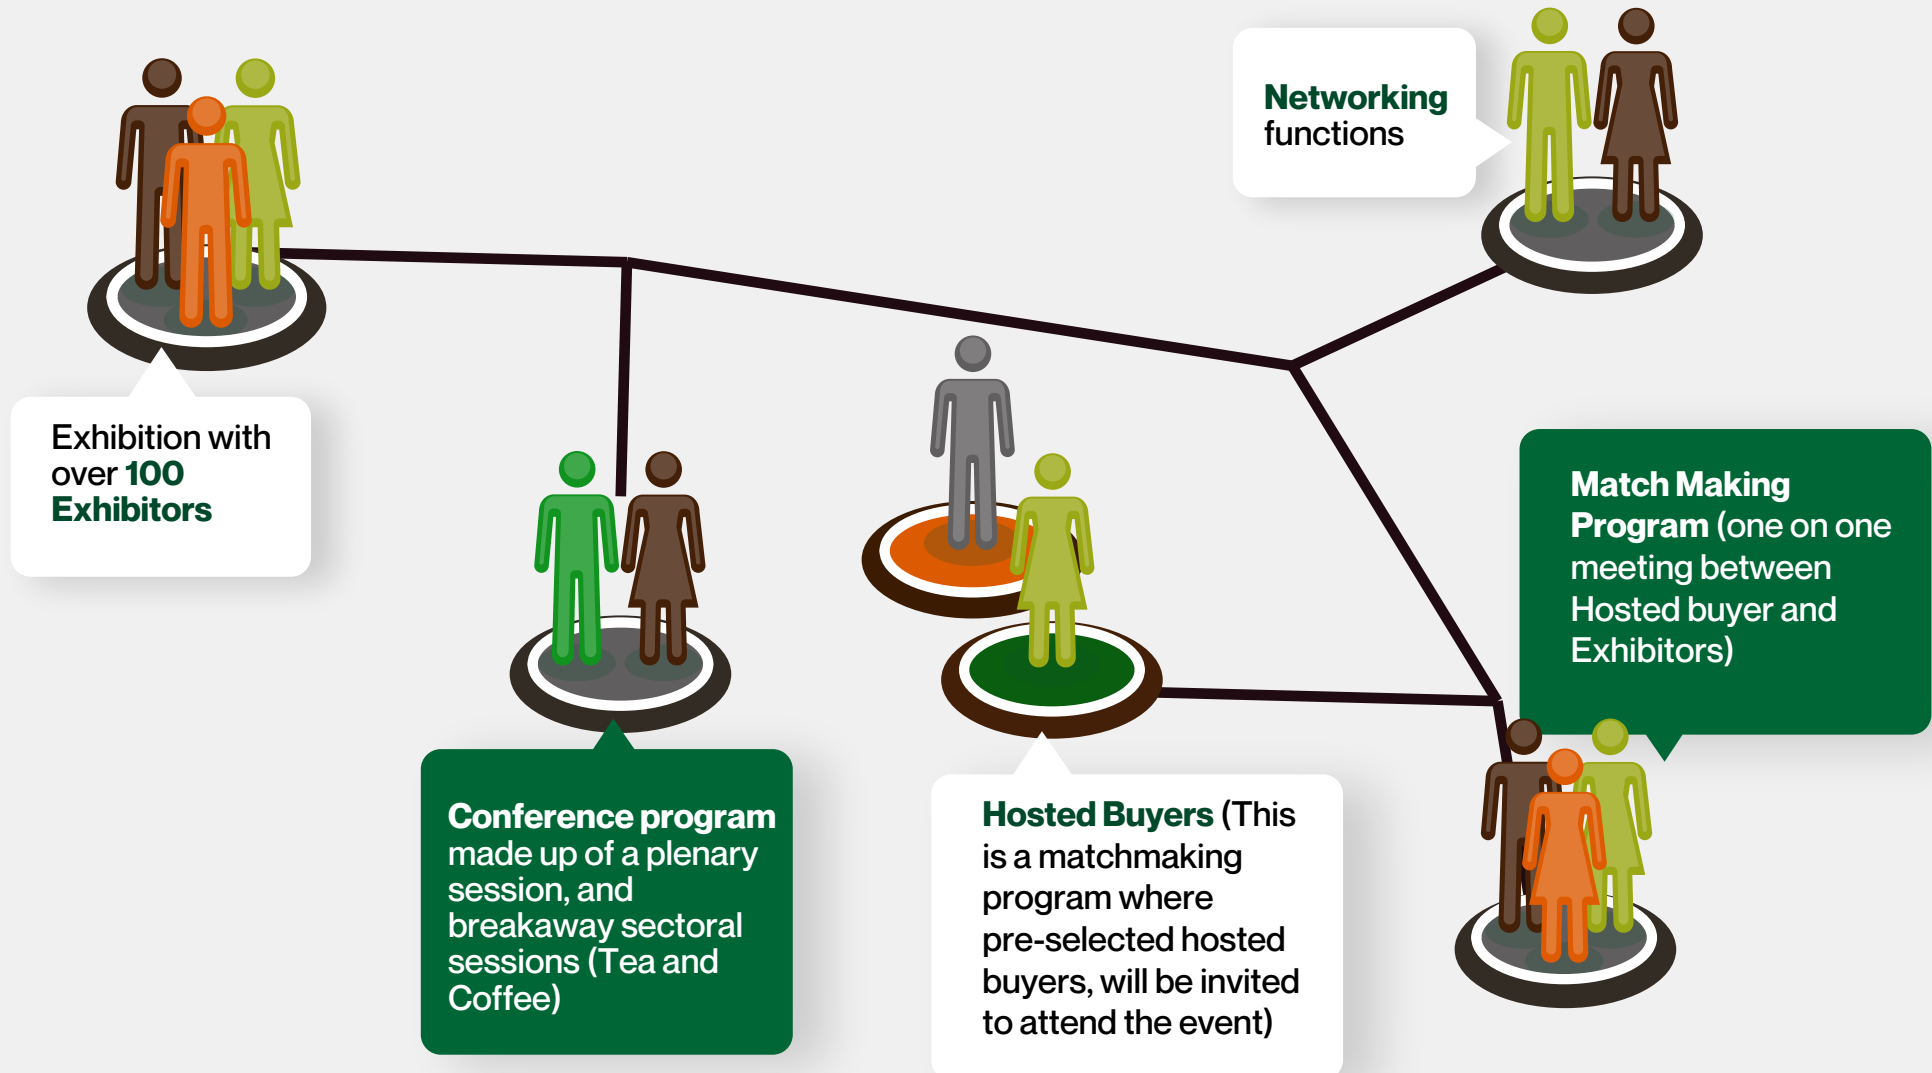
Networking functions

Exhibition with over 100 Exhibitors

Match Making Program (one on one meeting between Hosted buyer and Exhibitors)

Conference program made up of a plenary session, and breakaway sectoral sessions (Tea and Coffee)

Hosted Buyers (This is a matchmaking program where pre-selected hosted buyers, will be invited to attend the event)